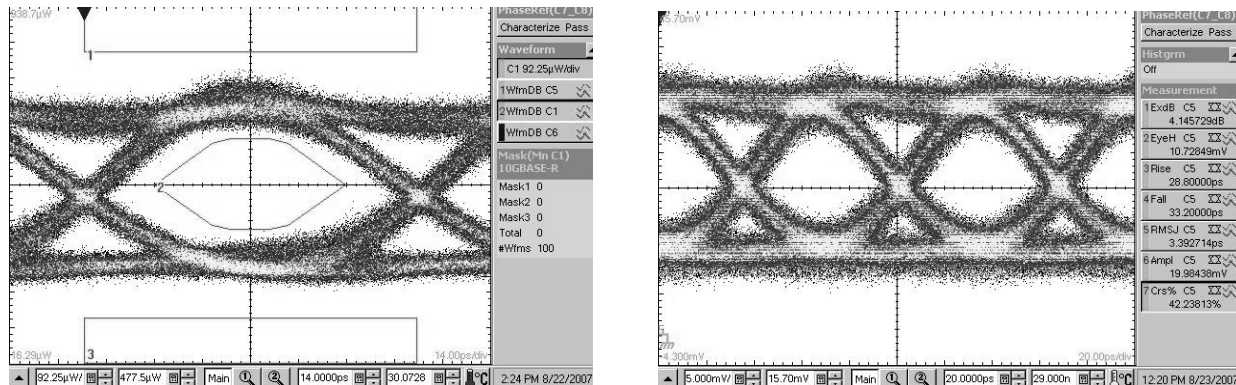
938.7µW
1
2
3
16.29µW
14.00ps/div
PhaseRef(C7_C8)
Characterize Pass
Waveform
C1 92.25µW/div
1WfmDB C5
2WfmDB C1
WfmDB C6
Mask(Mn C1)
10GBASE-R
Mask1 0
Mask2 0
Mask3 0
Total 0
#Wfms 100
92.25µW/ 477.5µW Main 14.0000ps 30.0728 °C 2:24 PM 8/22/2007

15.70mV
4.300mV
20.00ps/div
PhaseRef(C7_C8)
Characterize Pass
Histgrm
Off
Measurement
1ExdB C5
4.145729dB
2EyeH C5
10.72849mV
3Rise C5
28.80000ps
4Fall C5
33.20000ps
5RMSJ C5
3.392714ps
6Ampl C5
19.98438mV
7Crs% C5
42.23813%
5.000mV/ 15.70mV Main 20.0000ps 29.000n °C 12:20 PM 8/23/2007